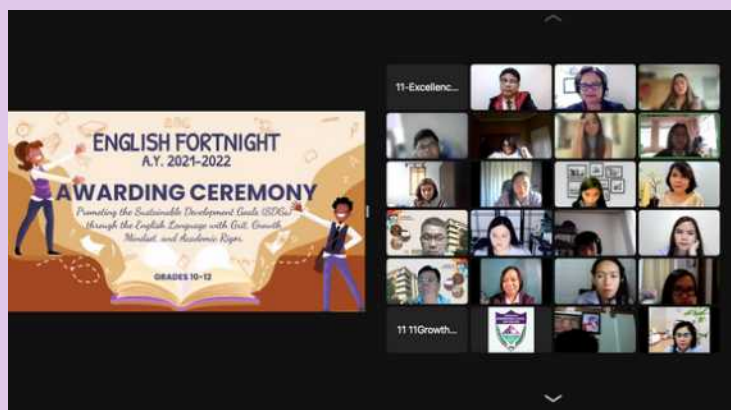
ENGLISH FORTNIGHT
A.Y. 2021-2022
AWARDING CEREMONY
Promoting the Sustainable Development Goals (SDGs) through the English Language with Grit, Growth Mindset, and Academic Rigor.
GRADES 10-12

11-Excellenc...

11 11Growth...